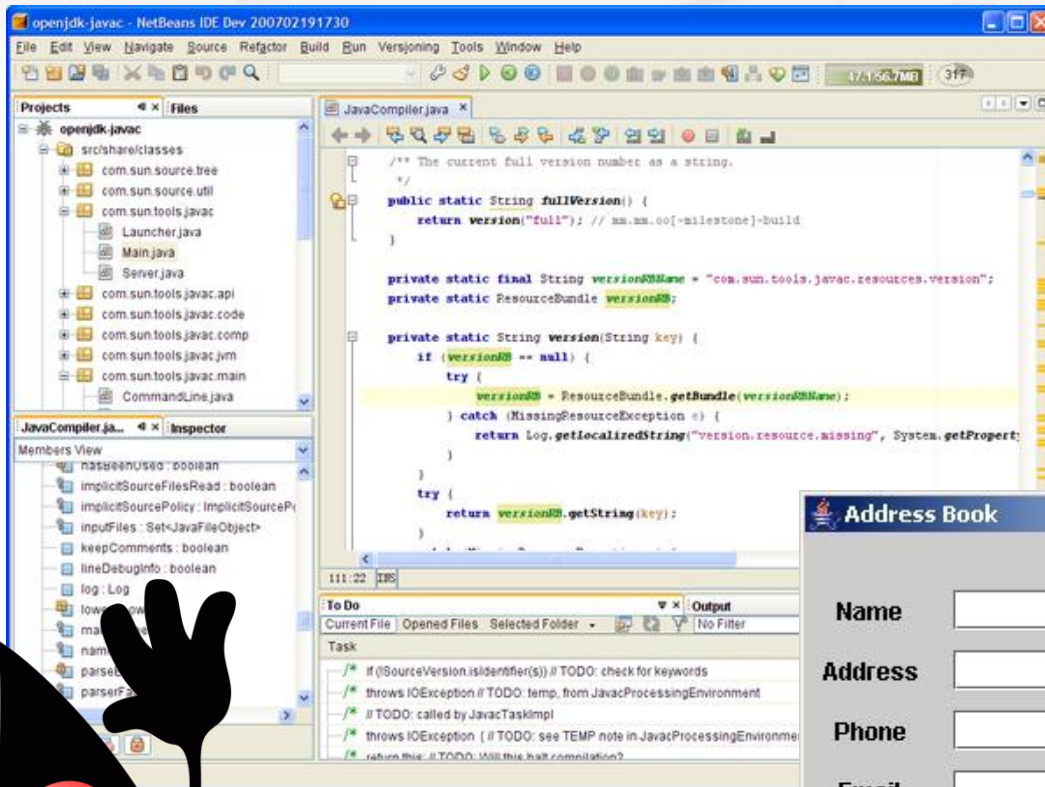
openjdk-javac - NetBeans IDE Dev 200702191730

File Edit View Navigate Source Refactor Build Run Versjoning Tools Window Help

47.1/56.7MB

Projects Files

openjdk-javac
src/share/classes
com.sun.source.tree
com.sun.source.util
com.sun.tools.javac
Launcher.java
Main.java
Server.java
com.sun.tools.javac.api
com.sun.tools.javac.code
com.sun.tools.javac.comp
com.sun.tools.javac.jvm
com.sun.tools.javac.main
CommandLine.java

JavaCompiler.ja... Inspector

Members View
hasBeenUsed : boolean
implicitSourceFilesRead : boolean
implicitSourcePolicy : ImplicitSourceP
inputFiles : Set<JavaFileObject>
keepComments : boolean
lineDebugInfo : boolean
log : Log
lowe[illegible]
ma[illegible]
nam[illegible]
parse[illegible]
parserFa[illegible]

JavaCompiler.java

/** The current full version number as a string.
*/
public static String fullVersion() {
return version("full"); // mm.mm.oo[-milestone]-build
}

private static final String versionRBName = "com.sun.tools.javac.resources.version";
private static ResourceBundle versionRB;

private static String version(String key) {
if (versionRB == null) {
try {
versionRB = ResourceBundle.getBundle(versionRBName);
} catch (MissingResourceException e) {
return Log.getLocalizedString("version.resource.missing", System.getProperty
}
}
try {
return versionRB.getString(key);
}

111:22 INS

To Do Output
Current File Opened Files Selected Folder No Filter
Task
if (!SourceVersion.isIdentifier(s)) // TODO: check for keywords
throws IOException // TODO: temp, from JavacProcessingEnvironment
// TODO: called by JavacTaskImpl
throws IOException { // TODO: see TEMP note in JavacProcessingEnvironme
return this; // TODO: Will this halt compilation?

Address Book
Name
Address
Phone
Email